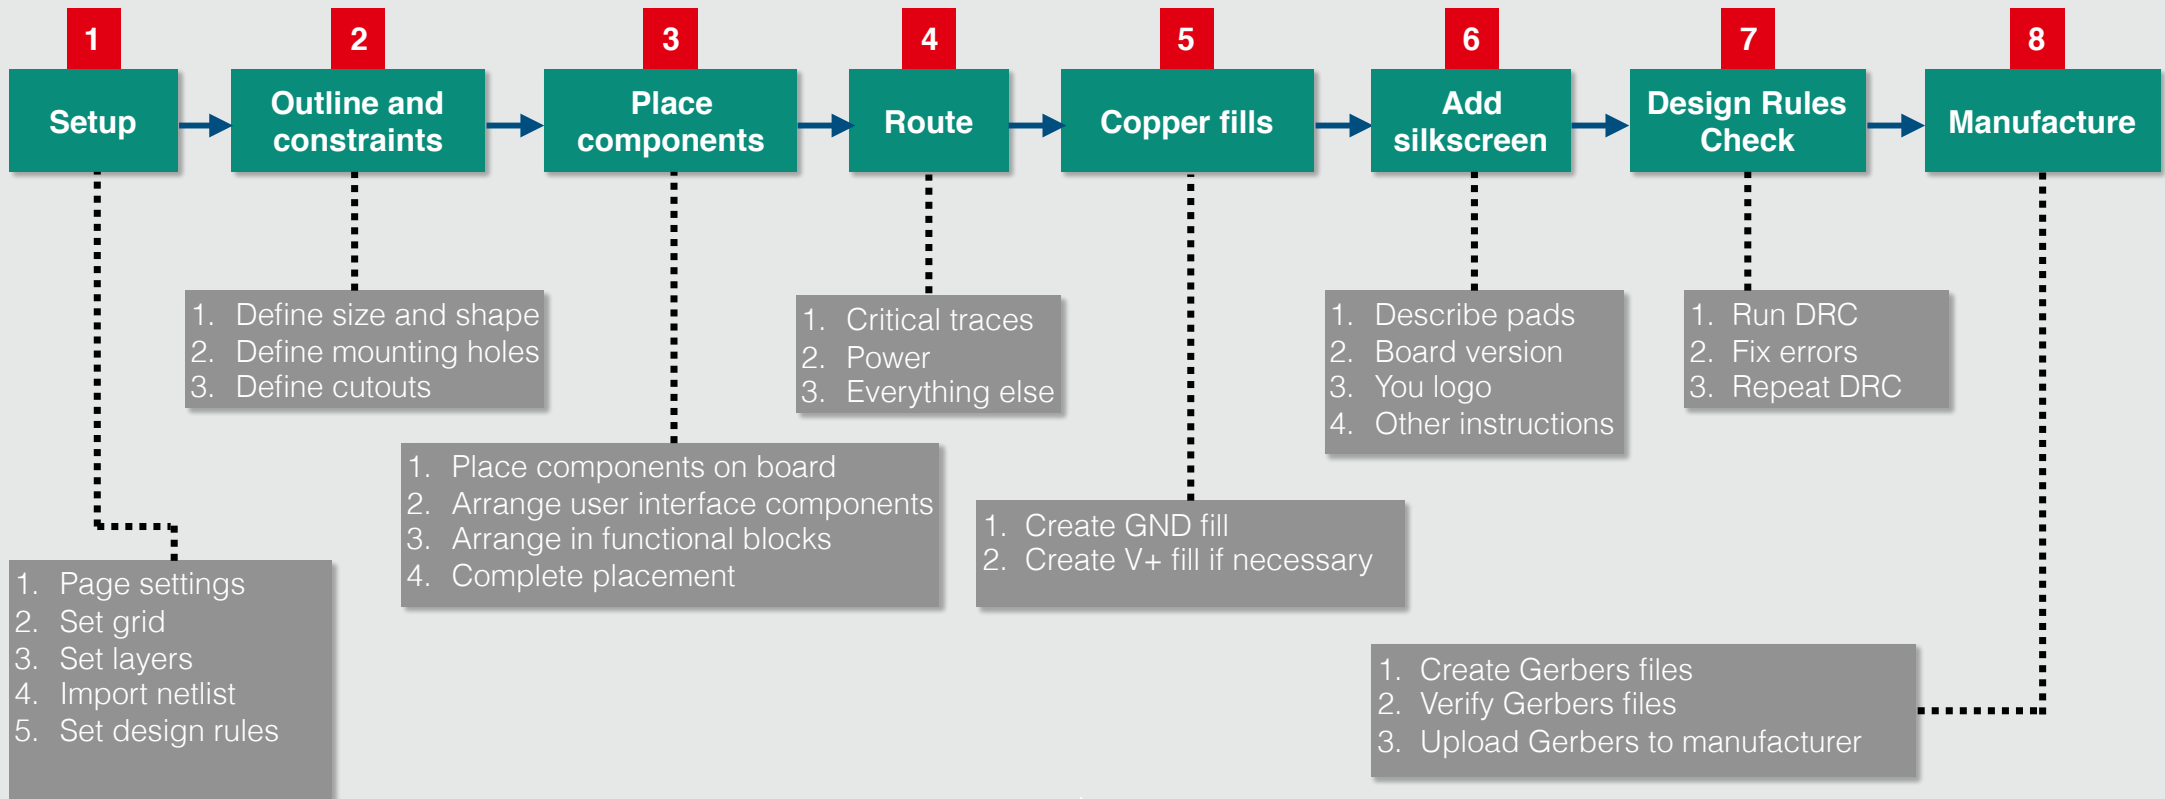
1
Setup

2
Outline and constraints

3
Place components

4
Route

5
Copper fills

6
Add silkscreen

7
Design Rules Check

8
Manufacture

1. Page settings
2. Set grid
3. Set layers
4. Import netlist
5. Set design rules

1. Define size and shape
2. Define mounting holes
3. Define cutouts

1. Place components on board
2. Arrange user interface components
3. Arrange in functional blocks
4. Complete placement

1. Critical traces
2. Power
3. Everything else

1. Create GND fill
2. Create V+ fill if necessary

1. Describe pads
2. Board version
3. You logo
4. Other instructions

1. Run DRC
2. Fix errors
3. Repeat DRC

1. Create Gerbers files
2. Verify Gerbers files
3. Upload Gerbers to manufacturer